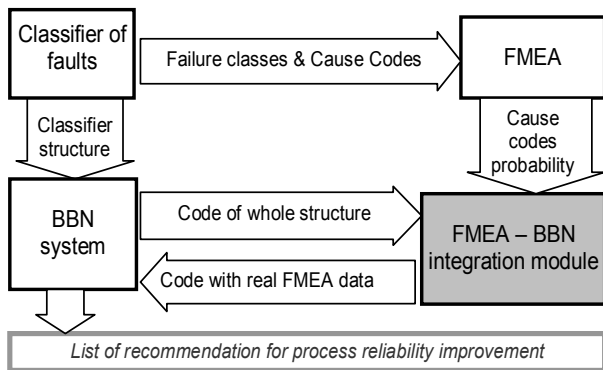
Classifier of faults

Failure classes & Cause Codes

FMEA

Classifier structure

Cause codes probability

BBN system

Code of whole structure

FMEA – BBN integration module

Code with real FMEA data

List of recommendation for process reliability improvement